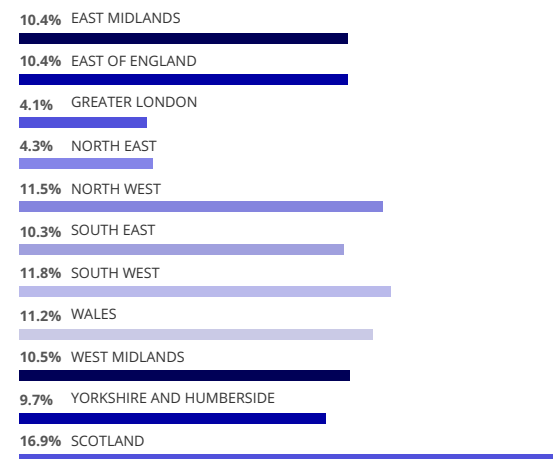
10.4% EAST MIDLANDS
10.4% EAST OF ENGLAND
4.1% GREATER LONDON
4.3% NORTH EAST
11.5% NORTH WEST
10.3% SOUTH EAST
11.8% SOUTH WEST
11.2% WALES
10.5% WEST MIDLANDS
9.7% YORKSHIRE AND HUMBERSIDE
16.9% SCOTLAND